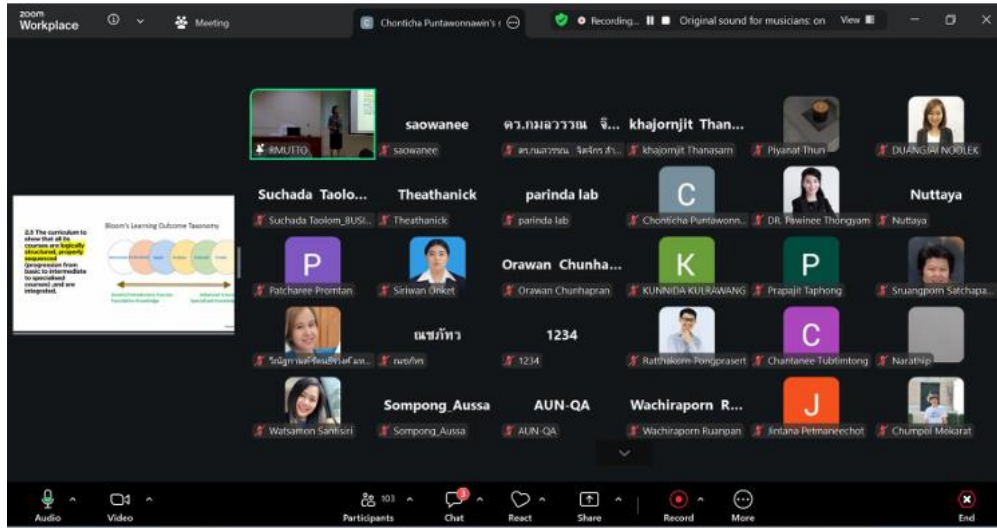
zoom Workplace

Meeting

Chonticha Puntawonnawin's

Recording... Original sound for musicians: on View

RMUTTO

saowanee
saowanee

ดร.กมลวรรณ จิ...
ดร.กมลวรรณ จิตจักร สำ...

khajornjit Than...
khajornjit Thanasarn

Piyanat Thun

DUANGJAI NOOLEK

Suchada Taolo...
Suchada Taolom_BUSI...

Theathanick
Theathanick

parinda lab
parinda lab

C
Chonticha Puntawonn...

DR. Pawinee Thongyam

Nuttaya
Nuttaya

2.3 The curriculum to show that all its courses are logically structured, properly sequenced (progression from basic to intermediate to specialised courses) and are integrated.

Bloom's Learning Outcome Taxonomy

P
Patcharee Promtan

Siriwan Onket

Orawan Chunha...
Orawan Chunhapran

K
KUNNIDA KULRAWANG

P
Prapajit Taphong

Sruangporn Satchapa...

วิรัญกานต์ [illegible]

ณชภัทร
ณชภัทร

1234
1234

Ratthakorn Pongprasert

C
Chantanee Tubtimtong

Narathip

Watsamon Sanitsiri

Sompong_Aussa
Sompong_Aussa

AUN-QA
AUN-QA

Wachiraporn R...
Wachiraporn Ruanpan

J
Jintana Petmaneechot

Chumpol Mekarat

Audio Video Participants 103 Chat React Share Record More End